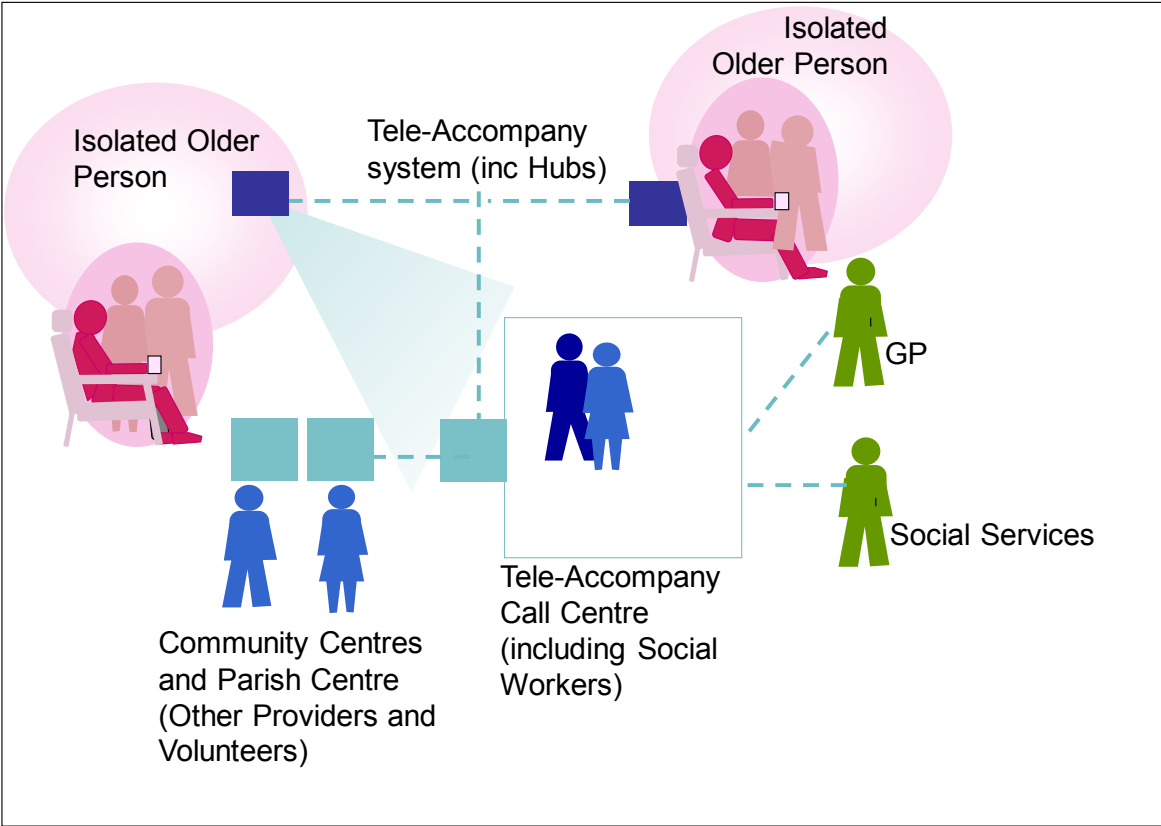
Isolated Older Person

Isolated Older Person

Tele-Accompany system (inc Hubs)

GP

Social Services

Community Centres and Parish Centre (Other Providers and Volunteers)

Tele-Accompany Call Centre (including Social Workers)